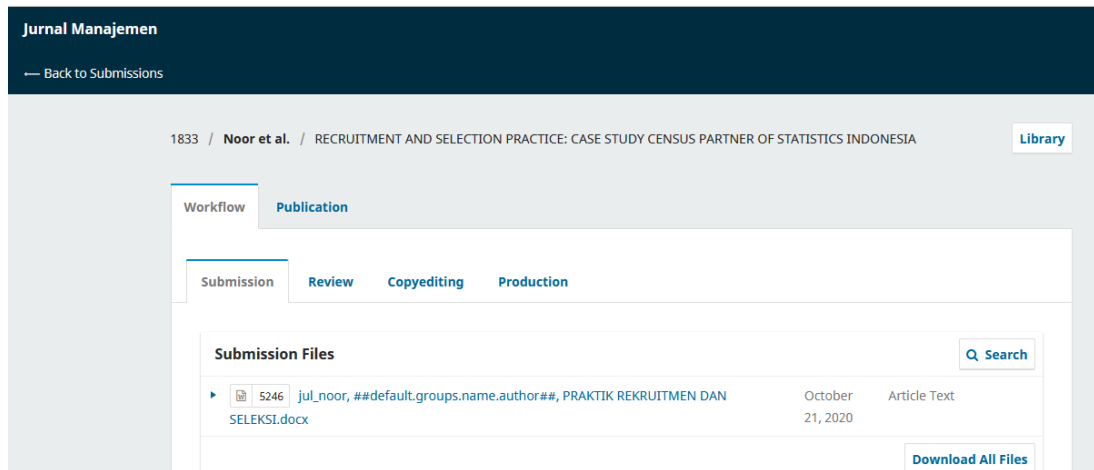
Jurnal Manajemen

⟵ Back to Submissions

1833 / Noor et al. / RECRUITMENT AND SELECTION PRACTICE: CASE STUDY CENSUS PARTNER OF STATISTICS INDONESIA

Library

Workflow Publication

Submission Review Copyediting Production

Submission Files

Search

5246 jul_noor, ##default.groups.name.author##, PRAKTIK REKRUITMEN DAN SELEKSI.docx October 21, 2020 Article Text

Download All Files